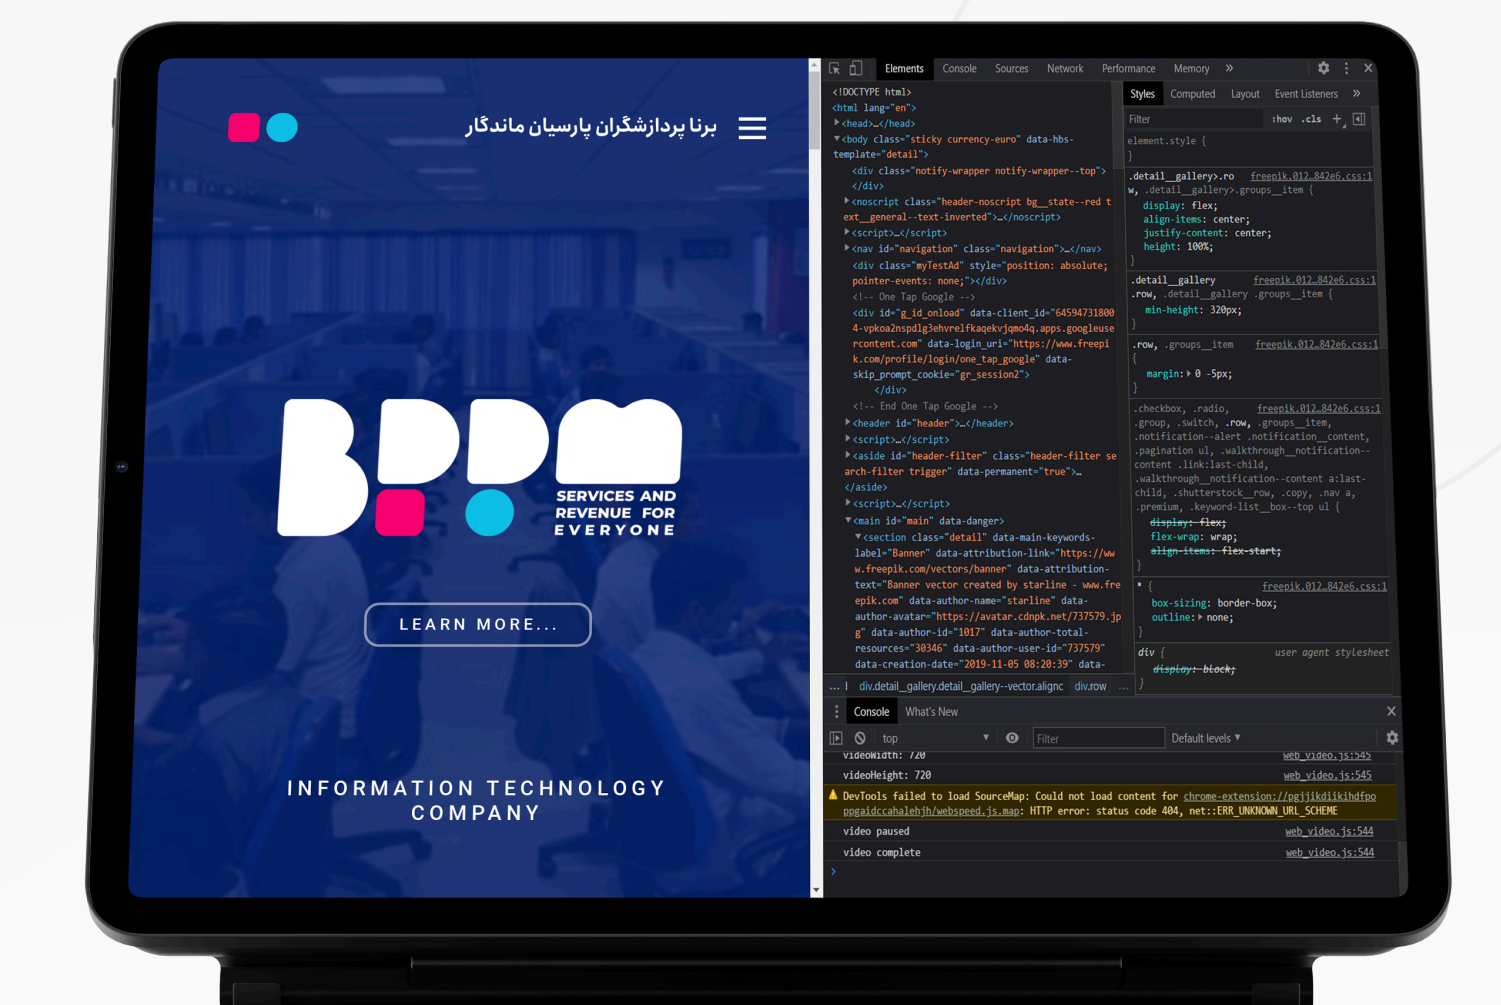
برنا پردازشگران پارسیان ماندگار

SERVICES AND REVENUE FOR EVERYONE

LEARN MORE...

INFORMATION TECHNOLOGY COMPANY

Elements Console Sources Network Performance Memory »

<!DOCTYPE html>
<html lang="en">
▸<head>…</head>
▾<body class="sticky currency-euro" data-hbs-template="detail">
<div class="notify-wrapper notify-wrapper--top">
</div>
▸<noscript class="header-noscript bg__state--red text__general--text-inverted">…</noscript>
▸<script>…</script>
▸<nav id="navigation" class="navigation">…</nav>
<div class="myTestAd" style="position: absolute; pointer-events: none;"></div>
<!-- One Tap Google -->
<div id="g_id_onload" data-client_id="645947318004-vpkoa2nspdlg3ehvrelfkaqekvjqmo4q.apps.googleusercontent.com" data-login_uri="https://www.freepik.com/profile/login/one_tap_google" data-skip_prompt_cookie="gr_session2">
</div>
<!-- End One Tap Google -->
▸<header id="header">…</header>
▸<script>…</script>
▸<aside id="header-filter" class="header-filter search-filter trigger" data-permanent="true">…
</aside>
▸<script>…</script>
▾<main id="main" data-danger>
▾<section class="detail" data-main-keywords-label="Banner" data-attribution-link="https://www.freepik.com/vectors/banner" data-attribution-text="Banner vector created by starline - www.freepik.com" data-author-name="starline" data-author-avatar="https://avatar.cdnpk.net/737579.jpg" data-author-id="1017" data-author-total-resources="30346" data-author-user-id="737579" data-creation-date="2019-11-05 08:20:39" data-

... div.detail__gallery.detail__gallery--vector.alignc div.row ...

Styles Computed Layout Event Listeners »
Filter :hov .cls +
element.style {
}
.detail__gallery>.row, .detail__gallery>.groups__item { freepik.012…842e6.css:1
display: flex;
align-items: center;
justify-content: center;
height: 100%;
}
.detail__gallery .row, .detail__gallery .groups__item { freepik.012…842e6.css:1
min-height: 320px;
}
.row, .groups__item { freepik.012…842e6.css:1
margin: ▸ 0 -5px;
}
.checkbox, .radio, .group, .switch, .row, .groups__item, .notification--alert .notification__content, .pagination ul, .walkthrough__notification--content .link:last-child, .walkthrough__notification--content a:last-child, .shutterstock__row, .copy, .nav a, .premium, .keyword-list__box--top ul { freepik.012…842e6.css:1
display: flex;
flex-wrap: wrap;
align-items: flex-start;
}
* { freepik.012…842e6.css:1
box-sizing: border-box;
outline: ▸ none;
}
div { user agent stylesheet
display: block;
}

Console What's New
top Filter Default levels ▾
videoWidth: 720 web_video.js:545
videoHeight: 720 web_video.js:545
DevTools failed to load SourceMap: Could not load content for chrome-extension://pgjjikdiikihdfpoppgaidccahalehjh/webspeed.js.map: HTTP error: status code 404, net::ERR_UNKNOWN_URL_SCHEME
video paused web_video.js:544
video complete web_video.js:544